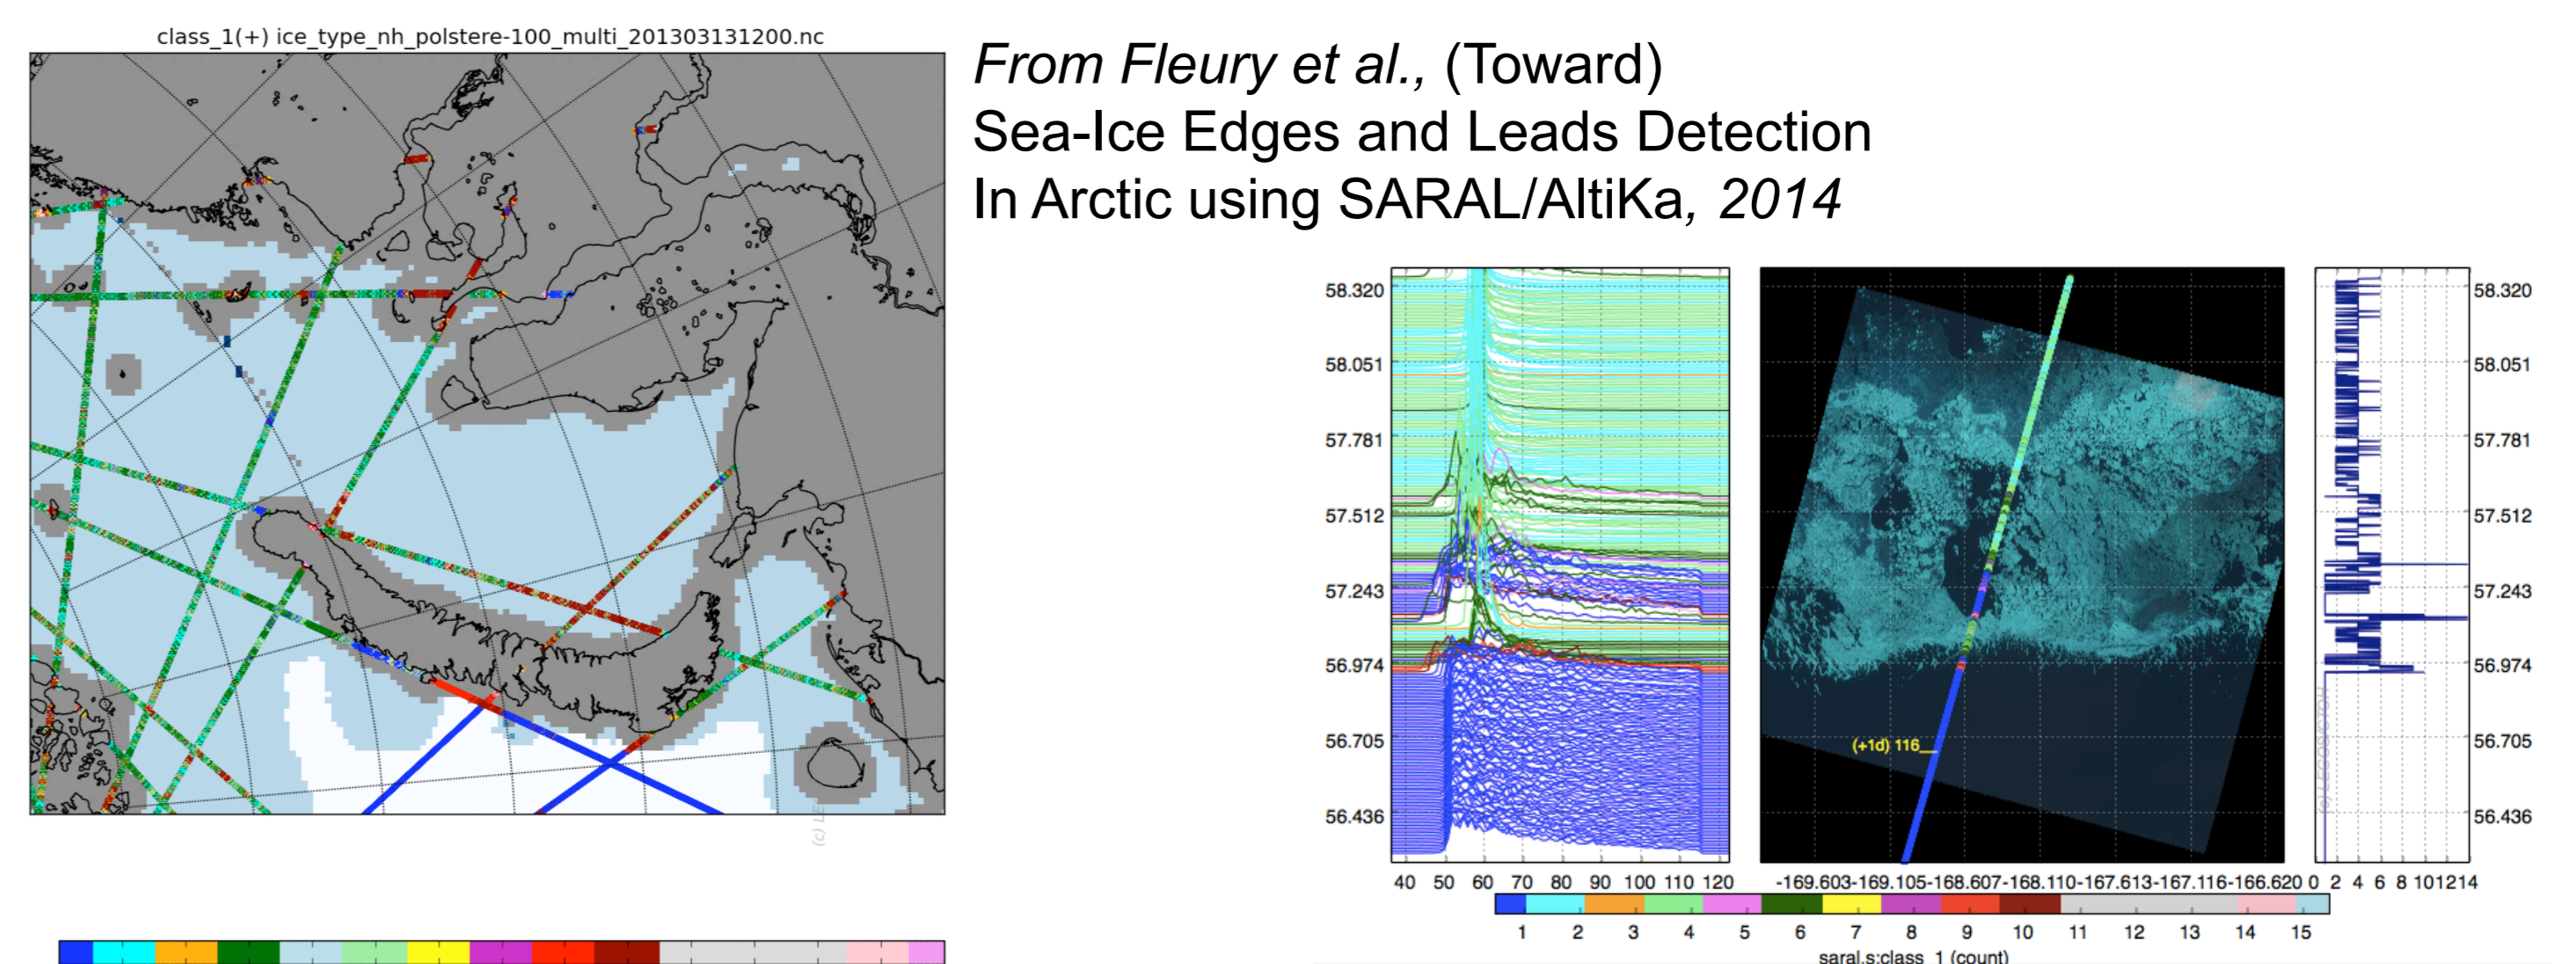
class_1(+) ice_type_nh_polstere-100_multi_201303131200.nc

From Fleury et al., (Toward) Sea-Ice Edges and Leads Detection In Arctic using SARAL/AltiKa, 2014

58.320
58.051
57.781
57.512
57.243
56.974
56.705
56.436

40 50 60 70 80 90 100 110 120

(+1d) 116

-169.603-169.105-168.607-168.110-167.613-167.116-166.620

0 2 4 6 8 101214

58.320
58.051
57.781
57.512
57.243
56.974
56.705
56.436

1 2 3 4 5 6 7 8 9 10 11 12 13 14 15

saral.s:class_1 (count)